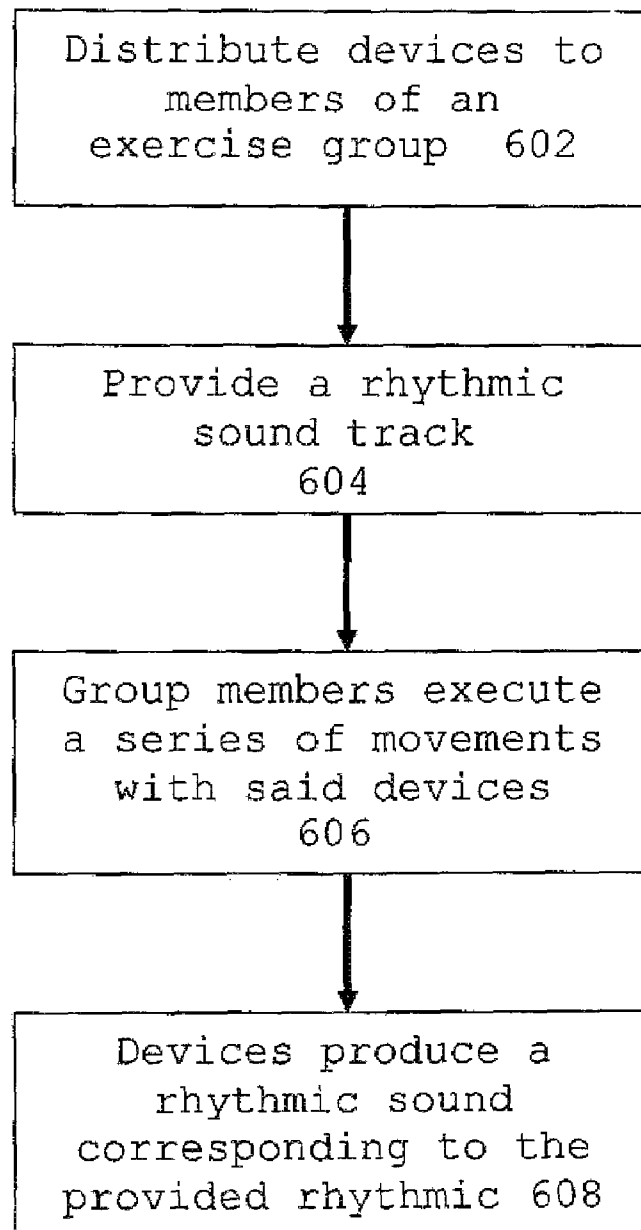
Distribute devices to members of an exercise group 602

Provide a rhythmic sound track 604

Group members execute a series of movements with said devices 606

Devices produce a rhythmic sound corresponding to the provided rhythmic 608